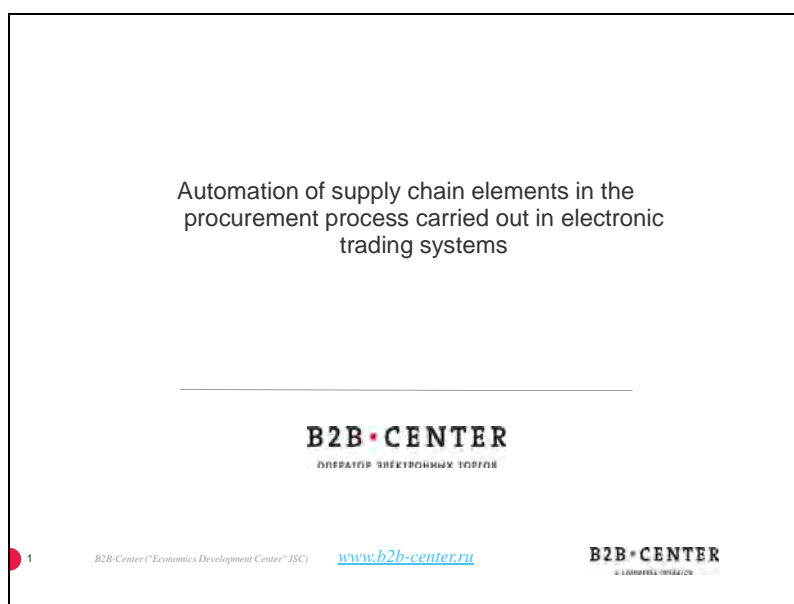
Automation of supply chain elements in the procurement process carried out in electronic trading systems

B2B•CENTER
ОПЕРАТОР ЭЛЕКТРОННЫХ ТОРГОВ

1 B2B-Center ("Economics Development Center" JSC) www.b2b-center.ru

B2B•CENTER
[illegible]